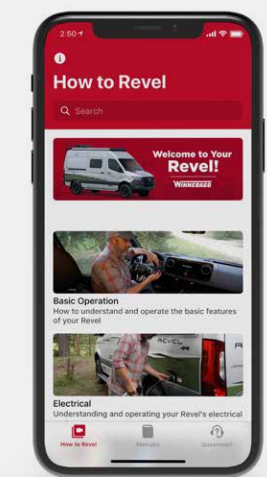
2:50

How to Revel

Search

Welcome to Your Revel!

WINNEBAGO

Basic Operation
How to understand and operate the basic features of your Revel

REVEL

Electrical
Understanding and operating your Revel's electrical

How to Revel

Manuals

Questions?